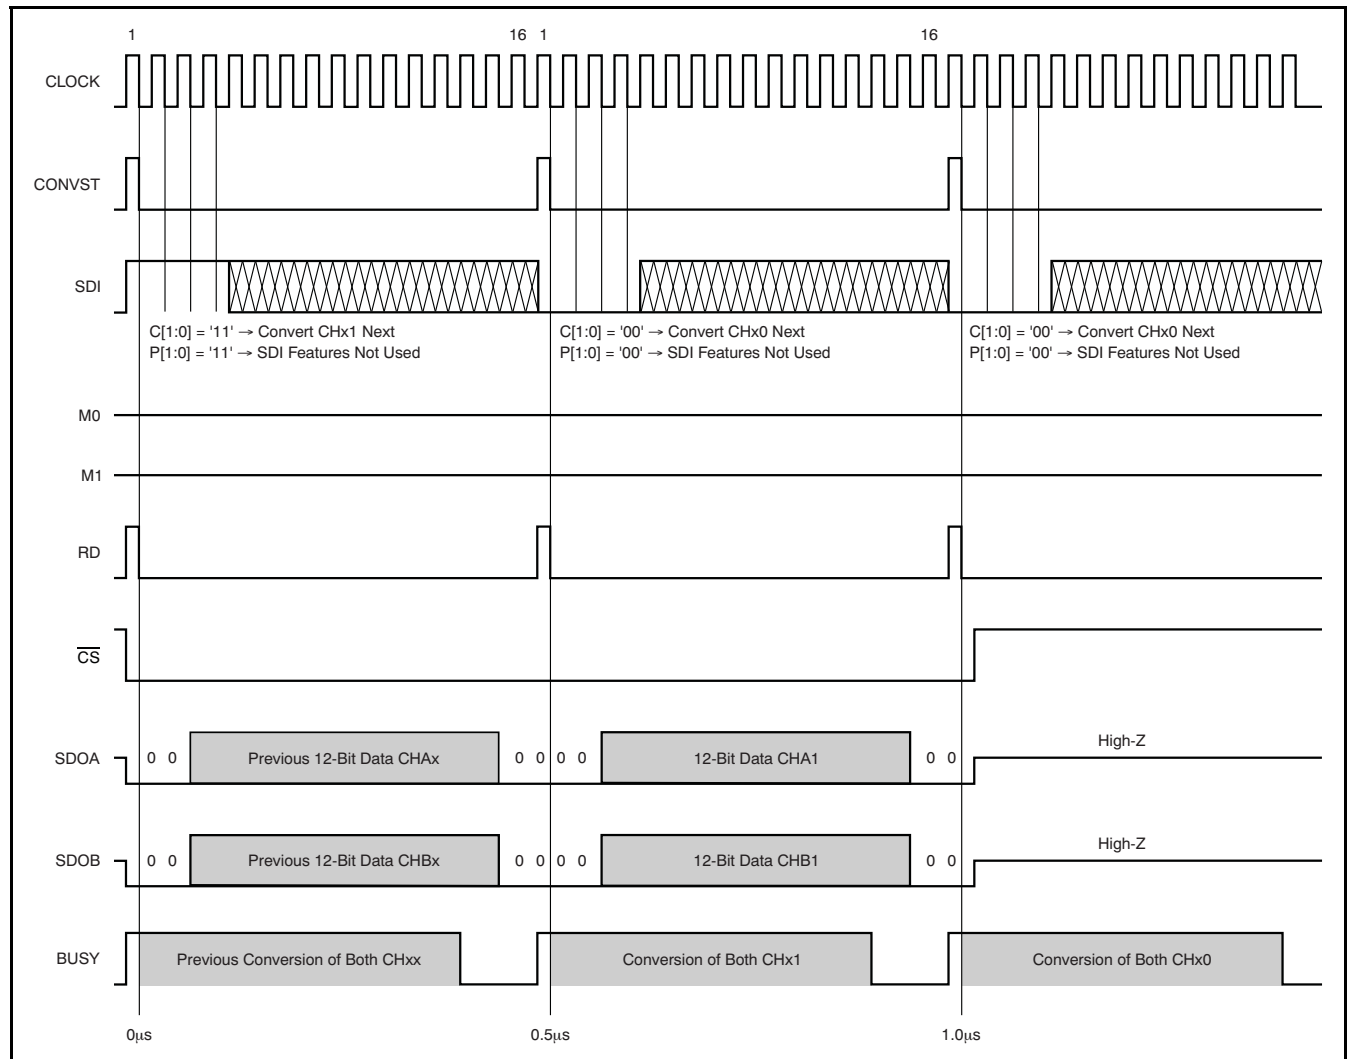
1

16 1

16

CLOCK

CONVST

SDI

C[1:0] = '11' → Convert CHx1 Next
P[1:0] = '11' → SDI Features Not Used

C[1:0] = '00' → Convert CHx0 Next
P[1:0] = '00' → SDI Features Not Used

C[1:0] = '00' → Convert CHx0 Next
P[1:0] = '00' → SDI Features Not Used

M0

M1

RD

$\overline{CS}$

SDOA

0 0

Previous 12-Bit Data CHAx

0 0 0 0

12-Bit Data CHA1

0 0

High-Z

SDOB

0 0

Previous 12-Bit Data CHBx

0 0 0 0

12-Bit Data CHB1

0 0

High-Z

BUSY

Previous Conversion of Both CHxx

Conversion of Both CHx1

Conversion of Both CHx0

0μs

0.5μs

1.0μs